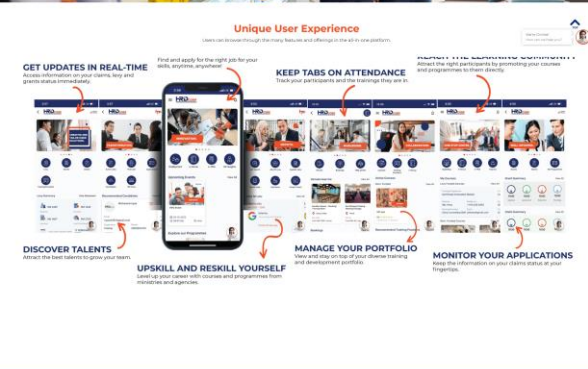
Unique User Experience

Users can browse through the many features and offerings in the all-in-one platform.

GET UPDATES IN REAL-TIME
Access information on your claims, levy and grants status immediately.

Find and apply for the right job for your skills, anytime, anywhere!

KEEP TABS ON ATTENDANCE
Track your participants and the trainings they are in.

REACH THE LEARNING COMMUNITY
Attract the right participants by promoting your courses and programmes to them directly.

DISCOVER TALENTS
Attract the best talents to grow your team.

UPSKILL AND RESKILL YOURSELF
Level up your career with courses and programmes from ministries and agencies.

MANAGE YOUR PORTFOLIO
View and stay on top of your diverse training and development portfolio.

MONITOR YOUR APPLICATIONS
Keep the information on your claims status at your fingertips.